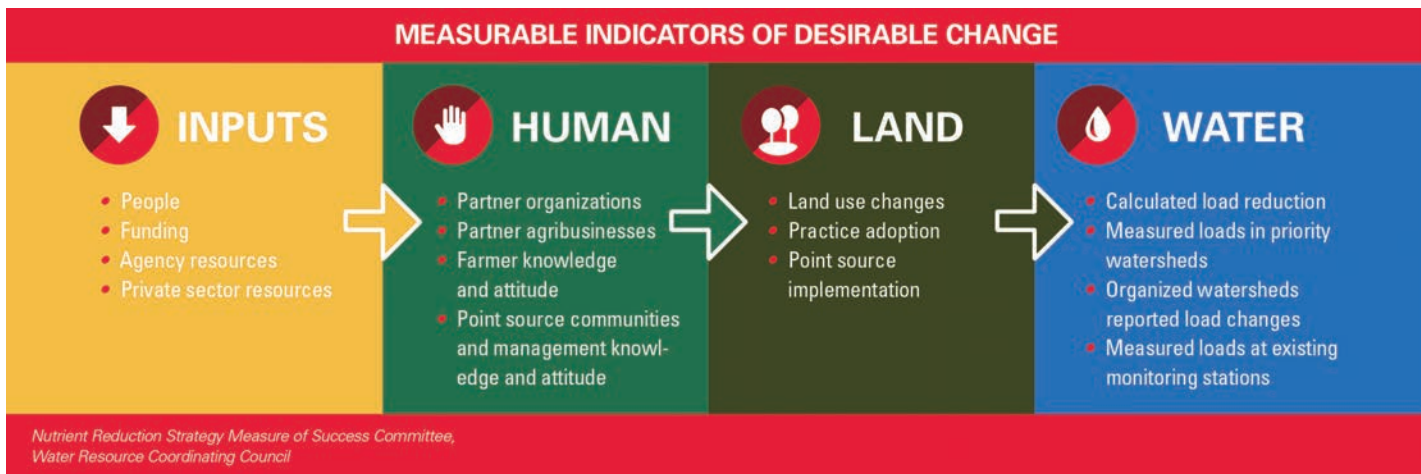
MEASURABLE INDICATORS OF DESIRABLE CHANGE

INPUTS

- People
- Funding
- Agency resources
- Private sector resources

HUMAN

- Partner organizations
- Partner agribusinesses
- Farmer knowledge and attitude
- Point source communities and management knowledge and attitude

LAND

- Land use changes
- Practice adoption
- Point source implementation

WATER

- Calculated load reduction
- Measured loads in priority watersheds
- Organized watersheds reported load changes
- Measured loads at existing monitoring stations

Nutrient Reduction Strategy Measure of Success Committee, Water Resource Coordinating Council